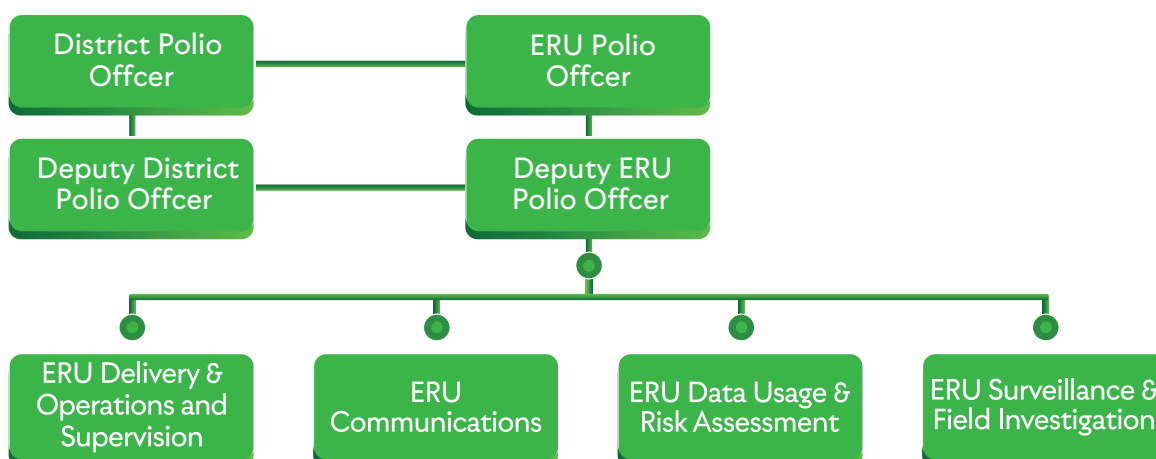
District Polio Offcer

ERU Polio Offcer

Deputy District Polio Offcer

Deputy ERU Polio Offcer

ERU Delivery & Operations and Supervision

ERU Communications

ERU Data Usage & Risk Assessment

ERU Surveillance & Field Investigation